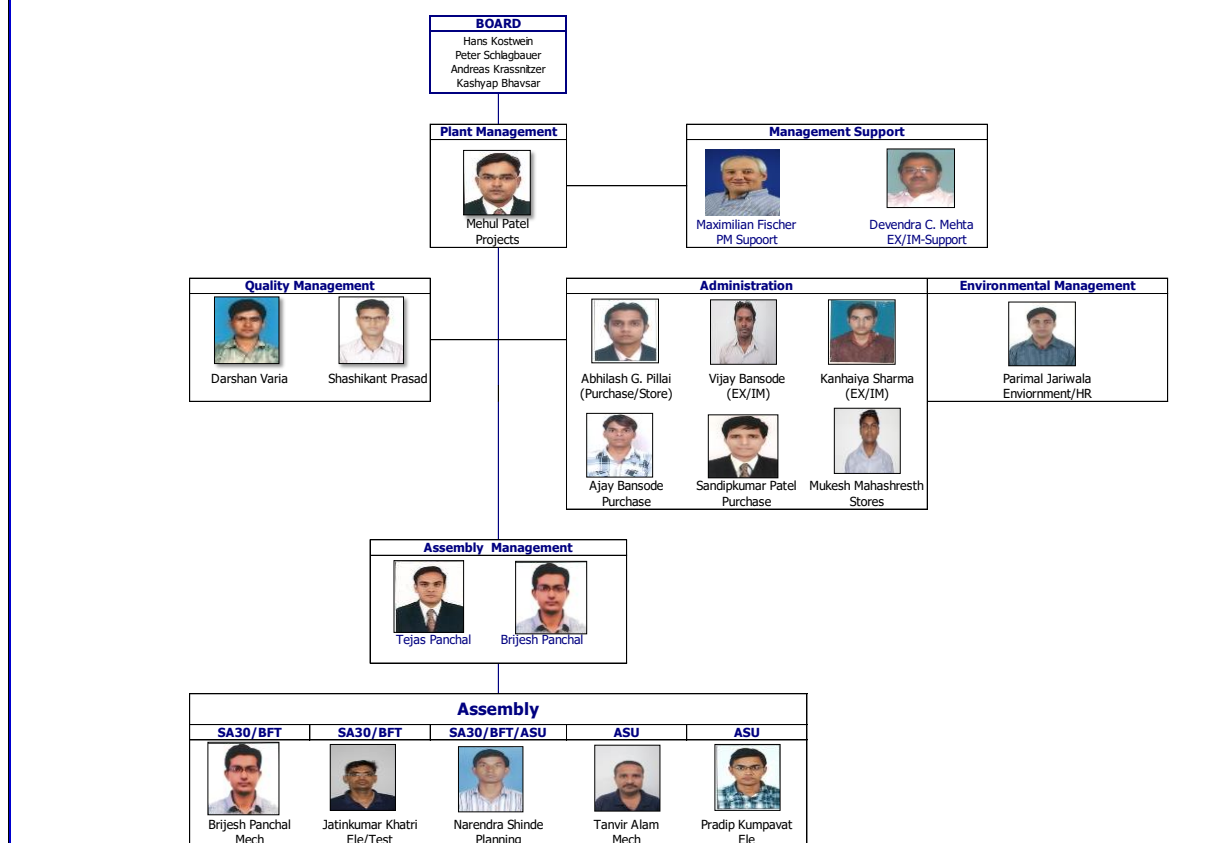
BOARD
Hans Kostwein
Peter Schlagbauer
Andreas Krassnitzer
Kashyap Bhavsar

Plant Management
Mehul Patel
Projects

Management Support
Maximilian Fischer
PM Supoort
Devendra C. Mehta
EX/IM-Support

Quality Management
Darshan Varia
Shashikant Prasad

Administration
Abhilash G. Pillai
(Purchase/Store)
Vijay Bansode
(EX/IM)
Kanhaiya Sharma
(EX/IM)
Ajay Bansode
Purchase
Sandipkumar Patel
Purchase
Mukesh Mahashresth
Stores

Environmental Management
Parimal Jariwala
Enviornment/HR

Assembly Management
Tejas Panchal
Brijesh Panchal

Assembly
SA30/BFT
Brijesh Panchal
Mech
SA30/BFT
Jatinkumar Khatri
Ele/Test
SA30/BFT/ASU
Narendra Shinde
Planning
ASU
Tanvir Alam
Mech
ASU
Pradip Kumpavat
Ele